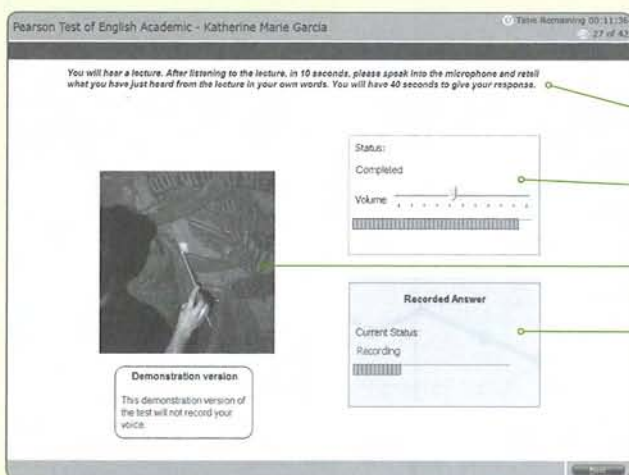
Pearson Test of English Academic - Katherine Marie Garcia

Time Remaining 00:11:36
27 of 43

You will hear a lecture. After listening to the lecture, in 10 seconds, please speak into the microphone and retell what you have just heard from the lecture in your own words. You will have 40 seconds to give your response.

Status:
Completed
Volume

Recorded Answer
Current Status:
Recording

Demonstration version
This demonstration version of the test will not record your voice.

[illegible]